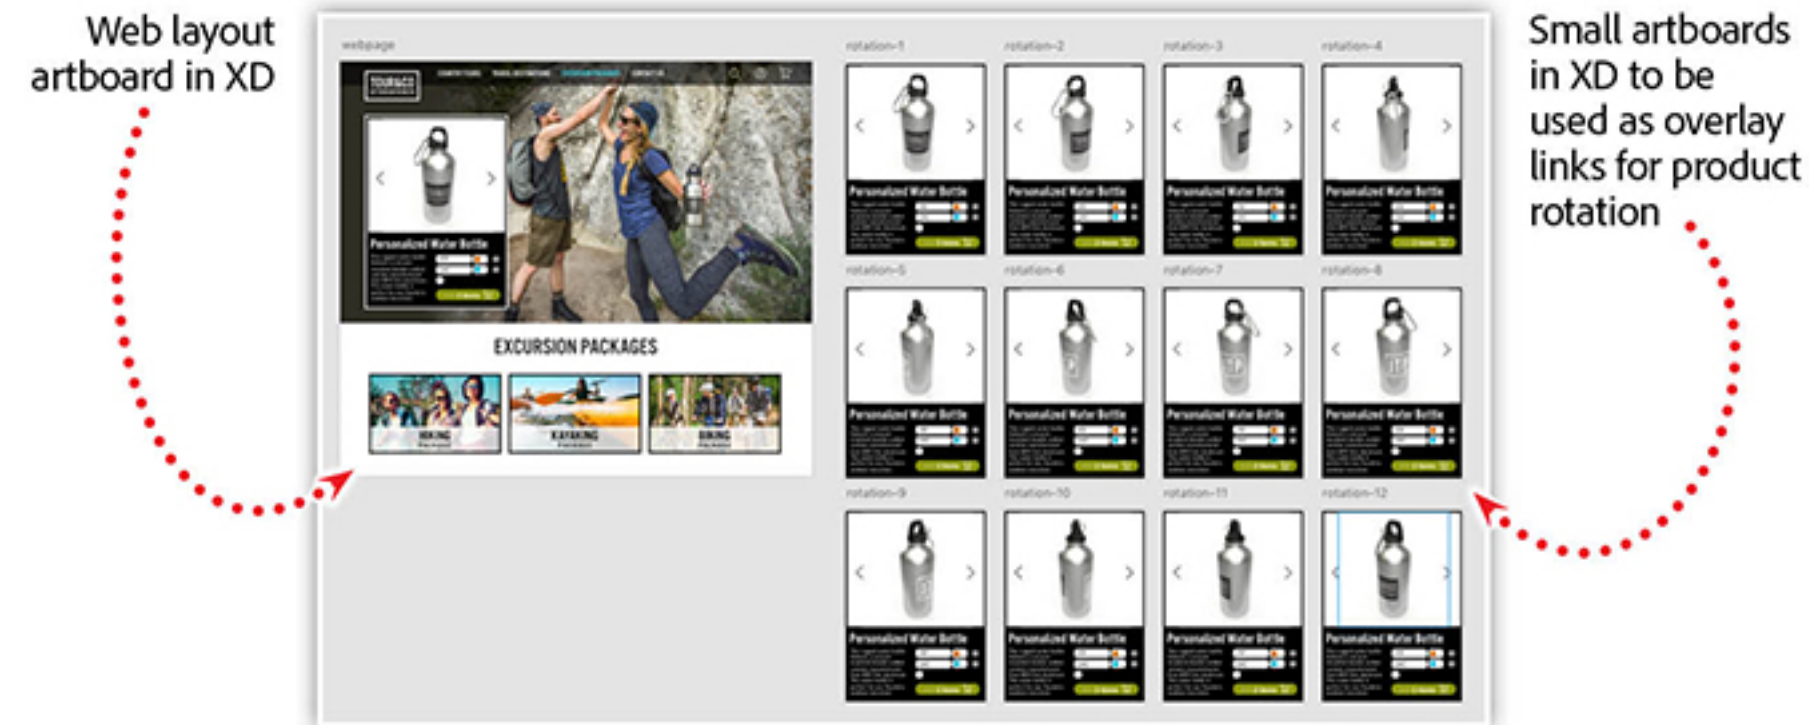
Web layout artboard in XD

webpage

TOURACO

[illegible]

Personalized Water Bottle

EXCURSION PACKAGES

HIKING

KAYAKING

BIKING

rotation-1

rotation-2

rotation-3

rotation-4

Personalized Water Bottle

Personalized Water Bottle

Personalized Water Bottle

Personalized Water Bottle

rotation-5

rotation-6

rotation-7

rotation-8

Personalized Water Bottle

Personalized Water Bottle

Personalized Water Bottle

Personalized Water Bottle

rotation-9

rotation-10

rotation-11

rotation-12

Personalized Water Bottle

Personalized Water Bottle

Personalized Water Bottle

Personalized Water Bottle

Small artboards in XD to be used as overlay links for product rotation